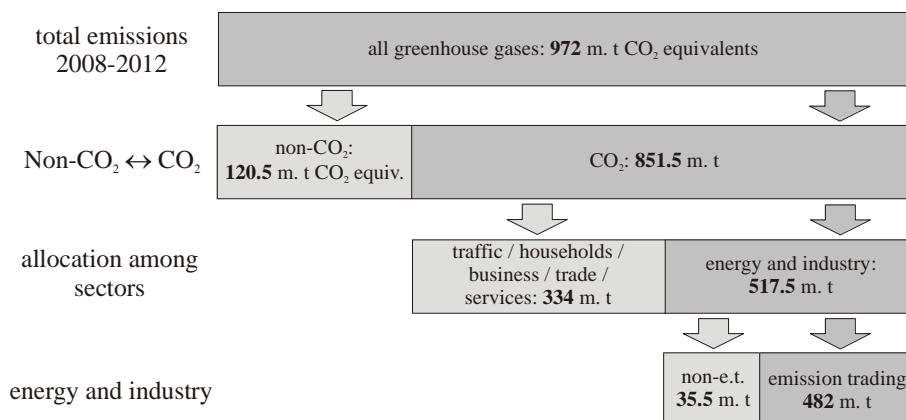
total emissions 2008-2012

all greenhouse gases: **972** m. t $CO_2$ equivalents

Non-$CO_2 \leftrightarrow CO_2$

non-$CO_2$: **120.5** m. t $CO_2$ equiv.

$CO_2$: **851.5** m. t

allocation among sectors

traffic / households / business / trade / services: **334** m. t

energy and industry: **517.5** m. t

energy and industry

non-e.t. **35.5** m. t

emission trading **482** m. t